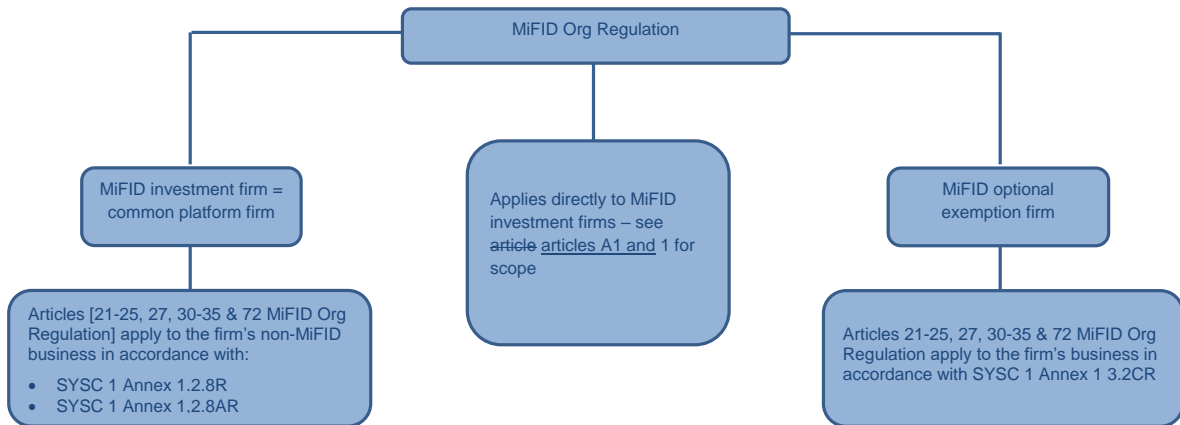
MiFID Org Regulation

MiFID investment firm = common platform firm

Articles [21-25, 27, 30-35 & 72 MiFID Org Regulation] apply to the firm's non-MiFID business in accordance with:

- SYSC 1 Annex 1.2.8R
- SYSC 1 Annex 1.2.8AR

Applies directly to MiFID investment firms – see ~~article~~ articles A1 and 1 for scope

MiFID optional exemption firm

Articles 21-25, 27, 30-35 & 72 MiFID Org Regulation apply to the firm's business in accordance with SYSC 1 Annex 1 3.2CR